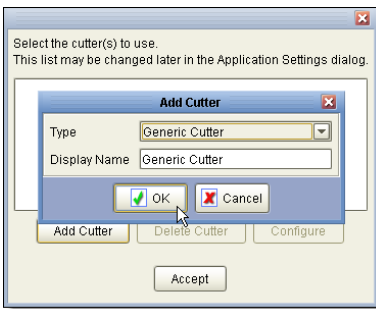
Select the cutter(s) to use.
This list may be changed later in the Application Settings dialog.

Add Cutter

Type Generic Cutter

Display Name Generic Cutter

OK Cancel

Add Cutter Delete Cutter Configure

Accept